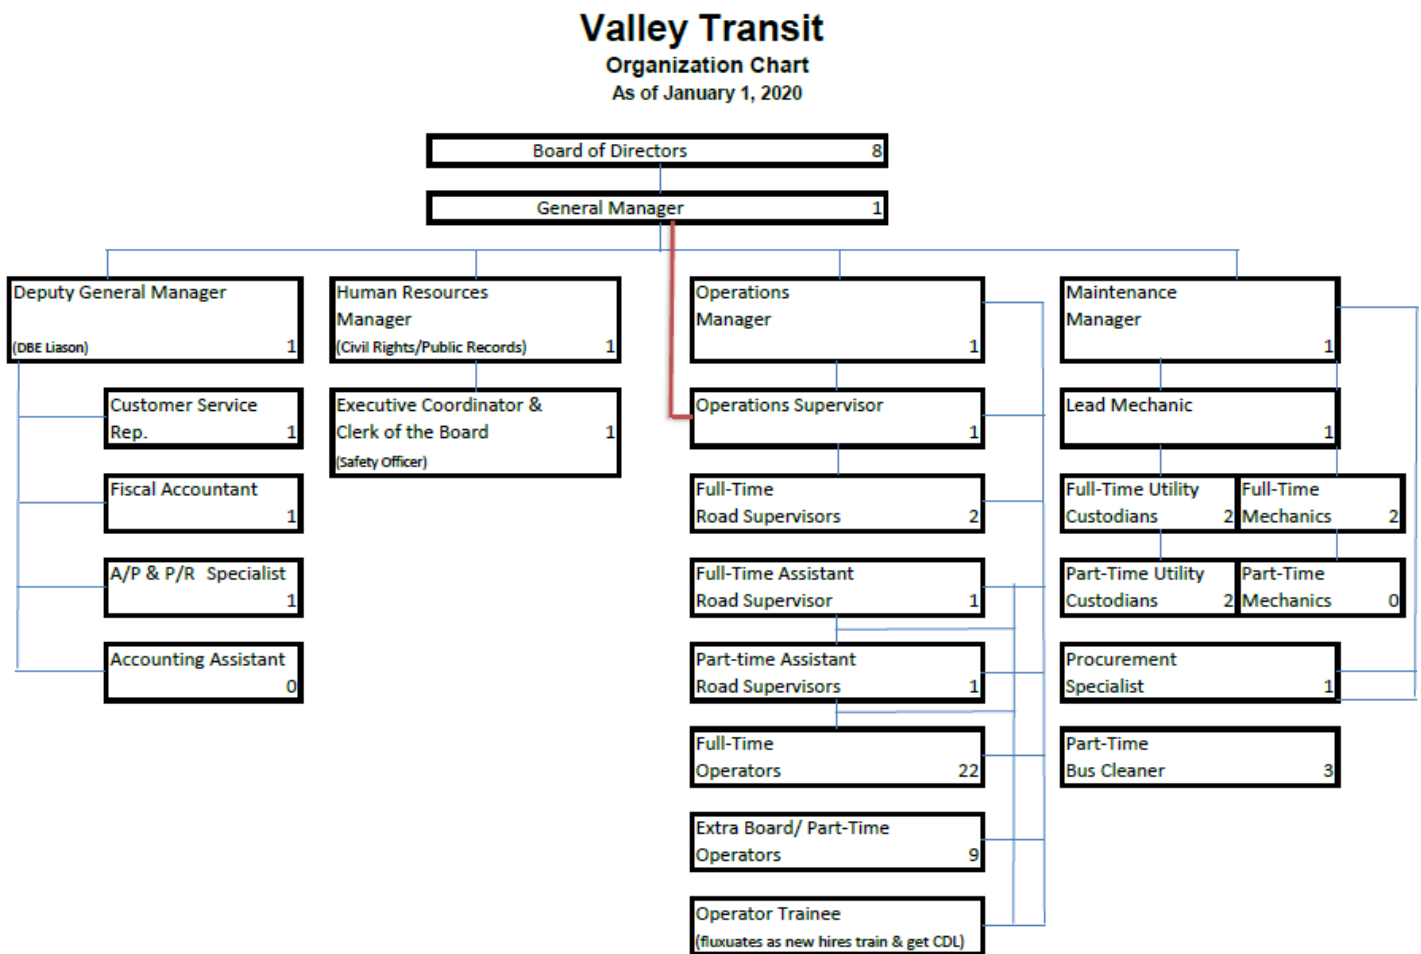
Valley Transit
Organization Chart
As of January 1, 2020

Board of Directors 8

General Manager 1

Deputy General Manager
(DBE Liason) 1

Customer Service Rep. 1

Fiscal Accountant 1

A/P & P/R Specialist 1

Accounting Assistant 0

Human Resources Manager
(Civil Rights/Public Records) 1

Executive Coordinator & Clerk of the Board 1
(Safety Officer)

Operations Manager 1

Operations Supervisor 1

Full-Time Road Supervisors 2

Full-Time Assistant Road Supervisor 1

Part-time Assistant Road Supervisors 1

Full-Time Operators 22

Extra Board/ Part-Time Operators 9

Operator Trainee
(fluxuates as new hires train & get CDL)

Maintenance Manager 1

Lead Mechanic 1

Full-Time Utility Custodians 2

Full-Time Mechanics 2

Part-Time Utility Custodians 2

Part-Time Mechanics 0

Procurement Specialist 1

Part-Time Bus Cleaner 3